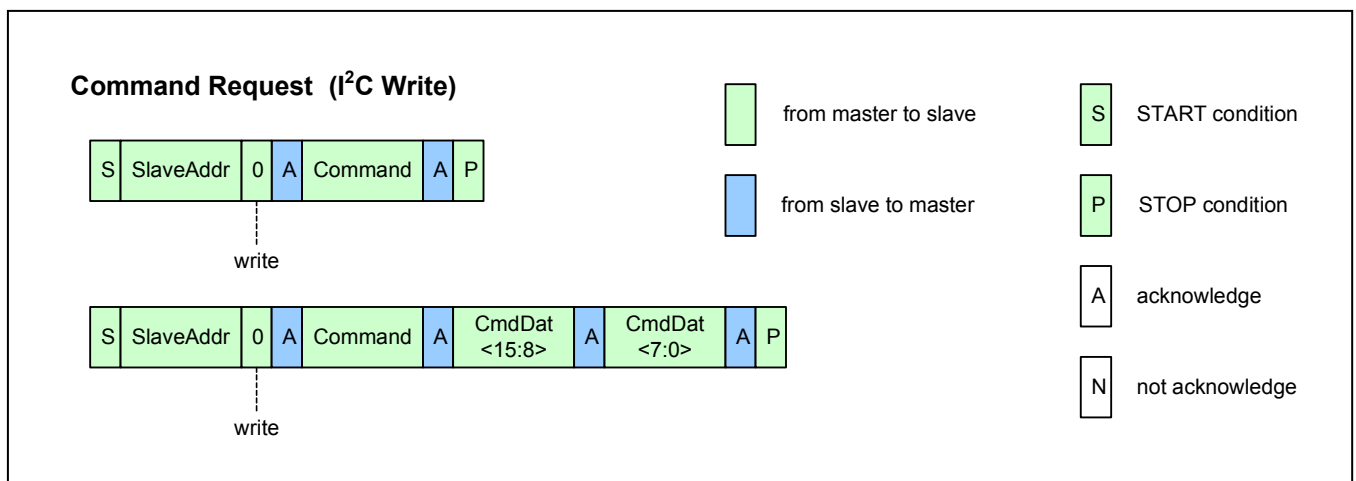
**Command Request ($I^2C$ Write)**

| S | SlaveAddr | 0 | A | Command | A | P |
|---|---|---|---|---|---|---|

write

| S | SlaveAddr | 0 | A | Command | A | CmdDat <15:8> | A | CmdDat <7:0> | A | P |
|---|---|---|---|---|---|---|---|---|---|---|

write

from master to slave

from slave to master

S START condition

P STOP condition

A acknowledge

N not acknowledge